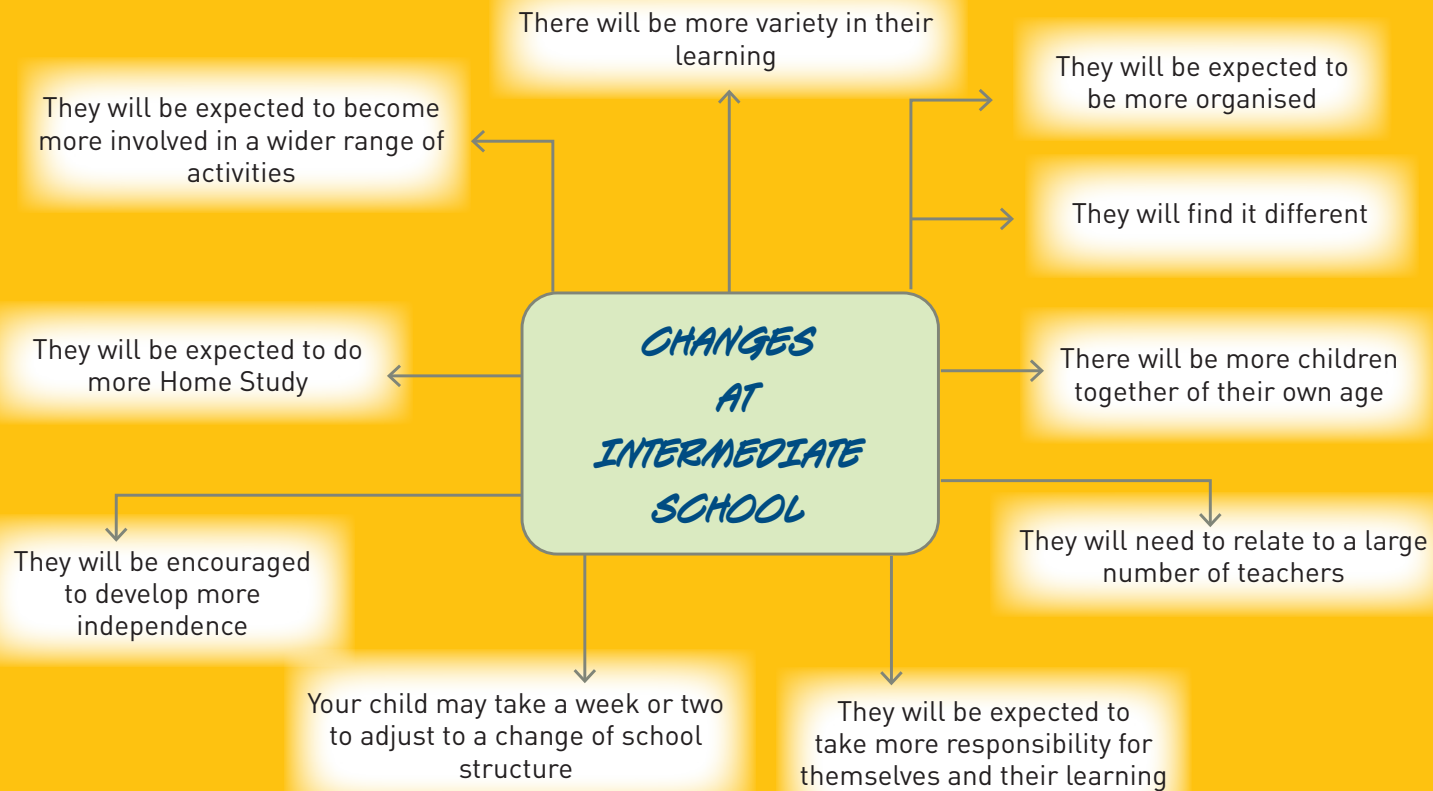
CHANGES AT INTERMEDIATE SCHOOL

There will be more variety in their learning

They will be expected to be more organised

They will find it different

There will be more children together of their own age

They will need to relate to a large number of teachers

They will be expected to take more responsibility for themselves and their learning

Your child may take a week or two to adjust to a change of school structure

They will be encouraged to develop more independence

They will be expected to do more Home Study

They will be expected to become more involved in a wider range of activities